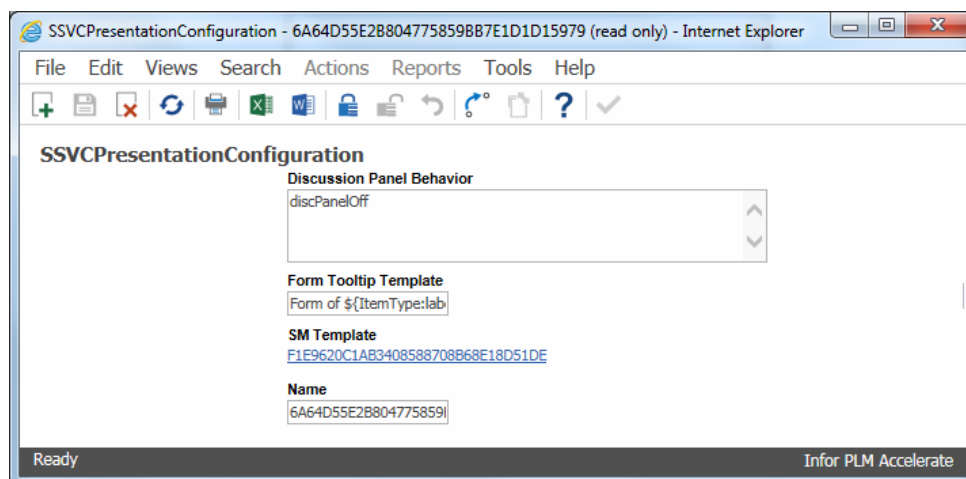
SSVCPresentationConfiguration - 6A64D55E2B804775859BB7E1D1D15979 (read only) - Internet Explorer

File Edit Views Search Actions Reports Tools Help

SSVCPresentationConfiguration

Discussion Panel Behavior

discPanelOff

Form Tooltip Template

Form of ${ItemType:lab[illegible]

SM Template

F1E9620C1AB3408588708B68E18D51DE

Name

6A64D55E2B804775859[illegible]

Ready

Infor PLM Accelerate